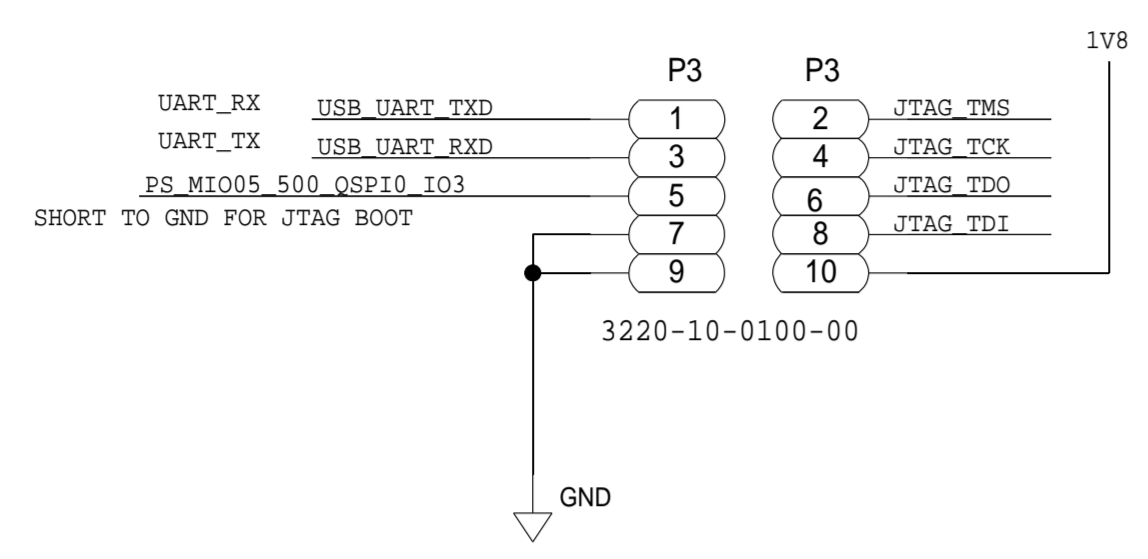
1V8

P3

P3

UART_RX

USB_UART_TXD

1

2

JTAG_TMS

UART_TX

USB_UART_RXD

3

4

JTAG_TCK

PS_MIO05_500_QSPI0_IO3

5

6

JTAG_TDO

SHORT TO GND FOR JTAG BOOT

7

8

JTAG_TDI

9

10

3220-10-0100-00

GND